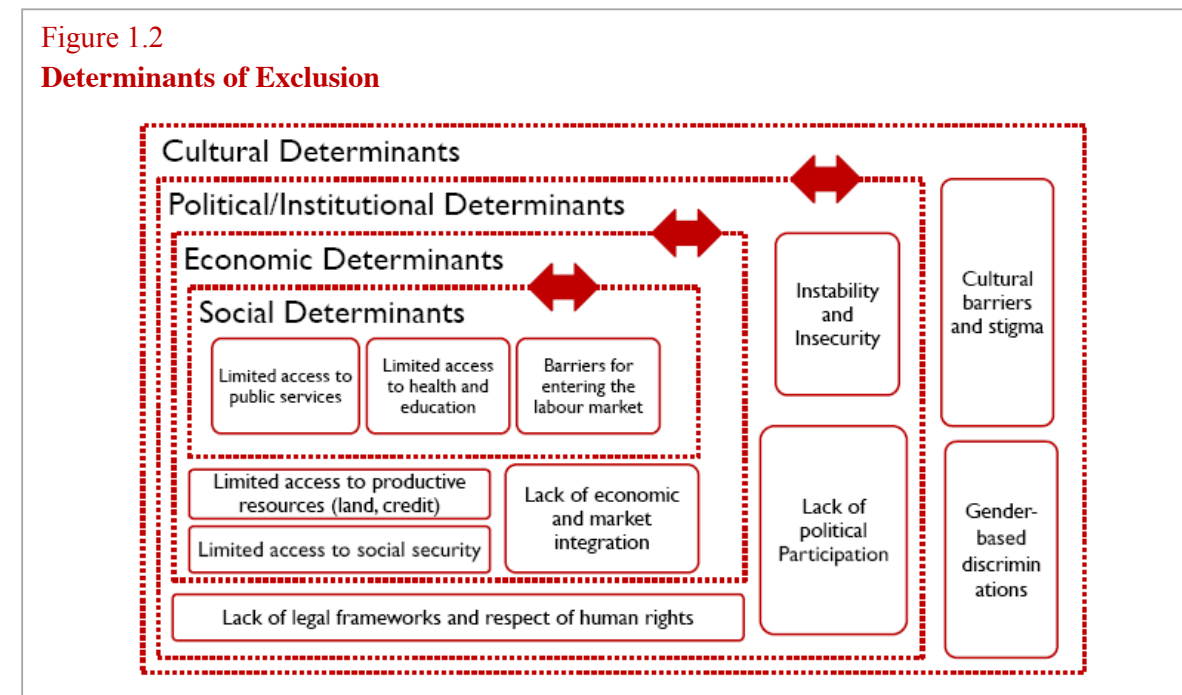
Figure 1.2
**Determinants of Exclusion**

Cultural Determinants

Political/Institutional Determinants

Economic Determinants

Social Determinants

Limited access to public services

Limited access to health and education

Barriers for entering the labour market

Limited access to productive resources (land, credit)

Limited access to social security

Lack of economic and market integration

Lack of legal frameworks and respect of human rights

Instability and Insecurity

Lack of political Participation

Cultural barriers and stigma

Gender-based discriminations